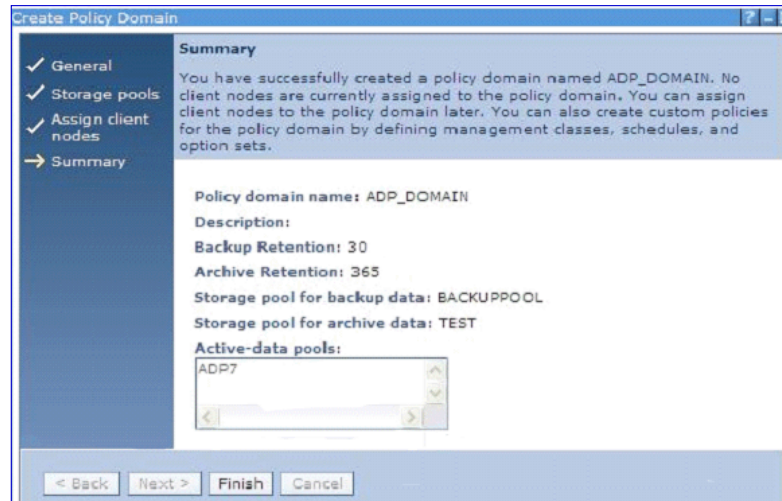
Create Policy Domain

? -

General
Storage pools
Assign client nodes
Summary

Summary

You have successfully created a policy domain named ADP_DOMAIN. No client nodes are currently assigned to the policy domain. You can assign client nodes to the policy domain later. You can also create custom policies for the policy domain by defining management classes, schedules, and option sets.

Policy domain name: ADP_DOMAIN

Description:

Backup Retention: 30

Archive Retention: 365

Storage pool for backup data: BACKUPPOOL

Storage pool for archive data: TEST

Active-data pools:

ADP7

< Back
Next >
Finish
Cancel